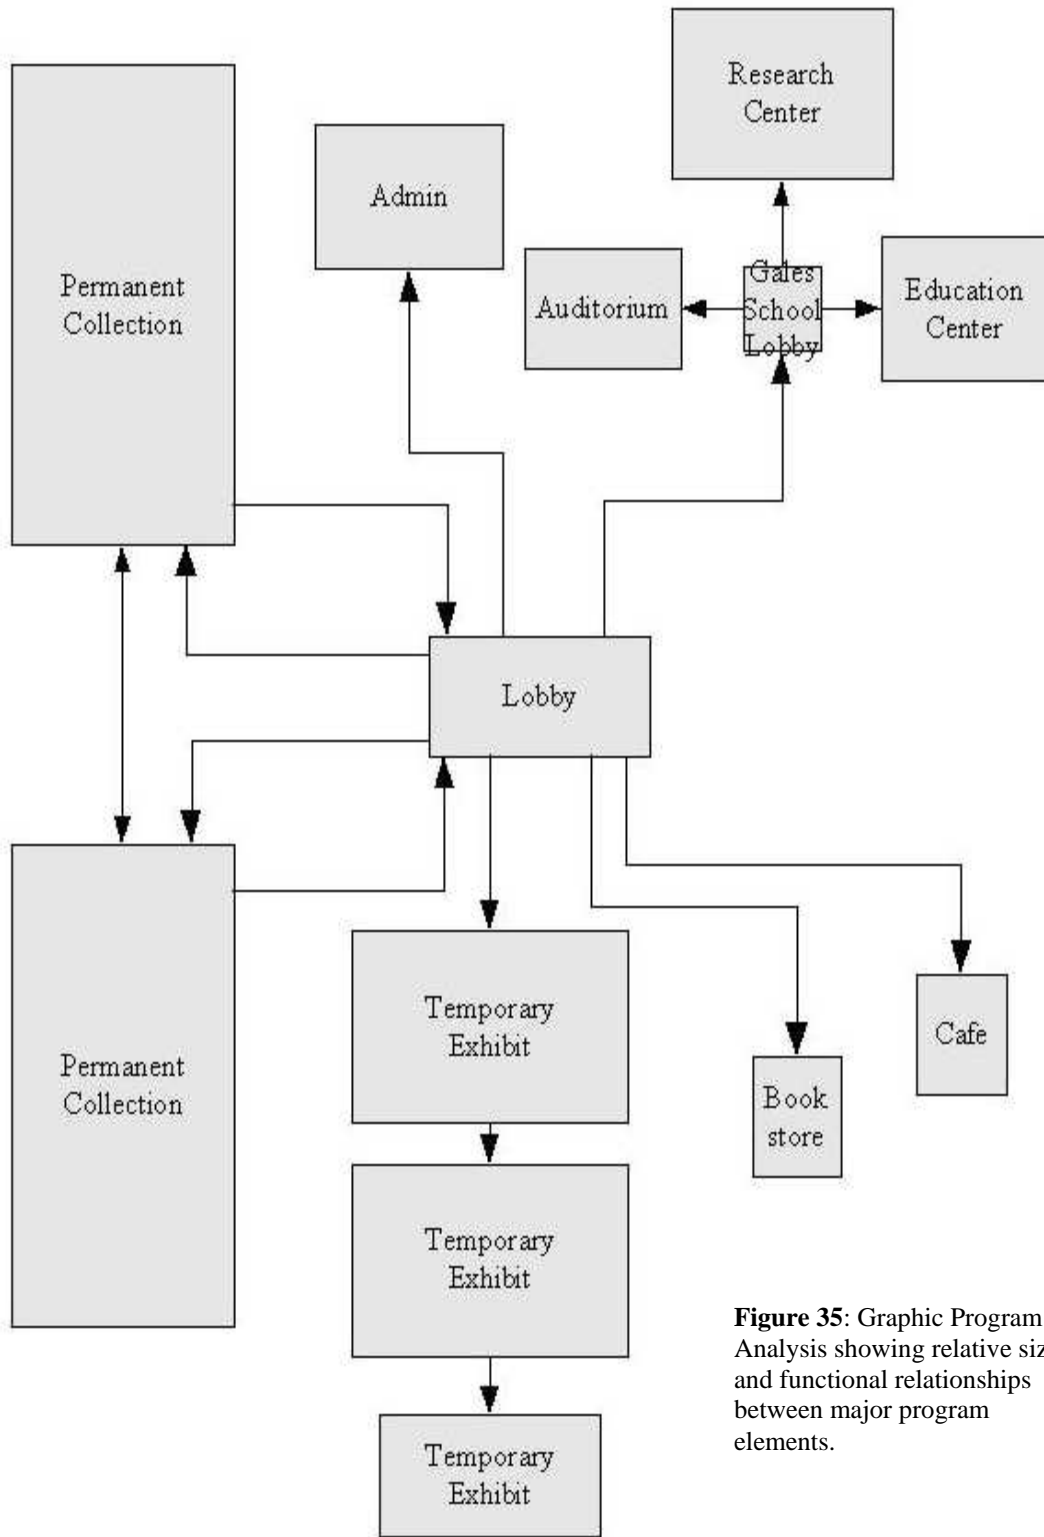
Research Center

Admin

Permanent Collection

Auditorium

Gales School Lobby

Education Center

Lobby

Permanent Collection

Temporary Exhibit

Temporary Exhibit

Temporary Exhibit

Book store

Cafe

**Figure 35**: Graphic Program Analysis showing relative siz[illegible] and functional relationships between major program elements.